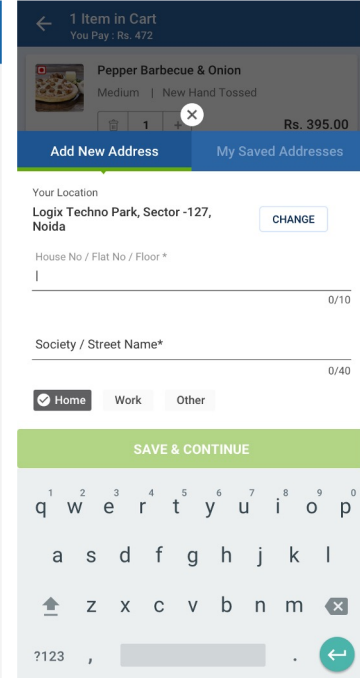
1 Item in Cart
You Pay : Rs. 472

Pepper Barbecue & Onion
Medium | New Hand Tossed

1

Rs. 395.00

Add New Address | My Saved Addresses

Your Location
Logix Techno Park, Sector -127, Noida

CHANGE

House No / Flat No / Floor *

0/10

Society / Street Name*

0/40

Home Work Other

SAVE & CONTINUE

q w e r t y u i o p
a s d f g h j k l
z x c v b n m
?123 , .